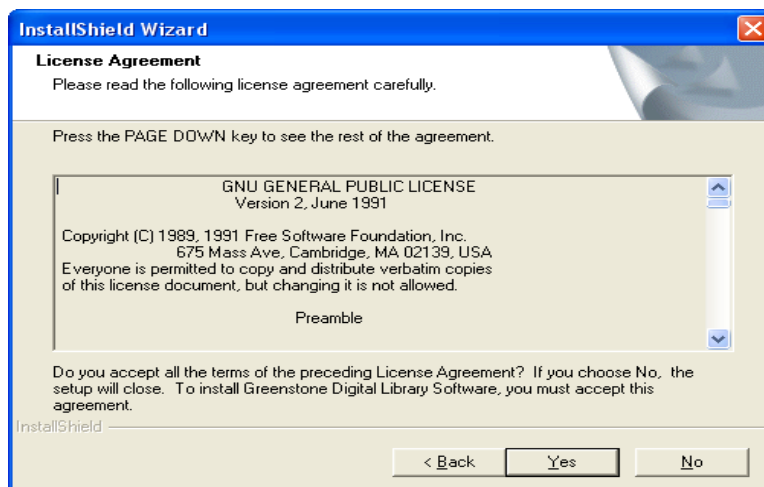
InstallShield Wizard

License Agreement

Please read the following license agreement carefully.

Press the PAGE DOWN key to see the rest of the agreement.

GNU GENERAL PUBLIC LICENSE
Version 2, June 1991

Copyright (C) 1989, 1991 Free Software Foundation, Inc.
675 Mass Ave, Cambridge, MA 02139, USA
Everyone is permitted to copy and distribute verbatim copies of this license document, but changing it is not allowed.

Preamble

Do you accept all the terms of the preceding License Agreement? If you choose No, the setup will close. To install Greenstone Digital Library Software, you must accept this agreement.

InstallShield

< Back

Yes

No